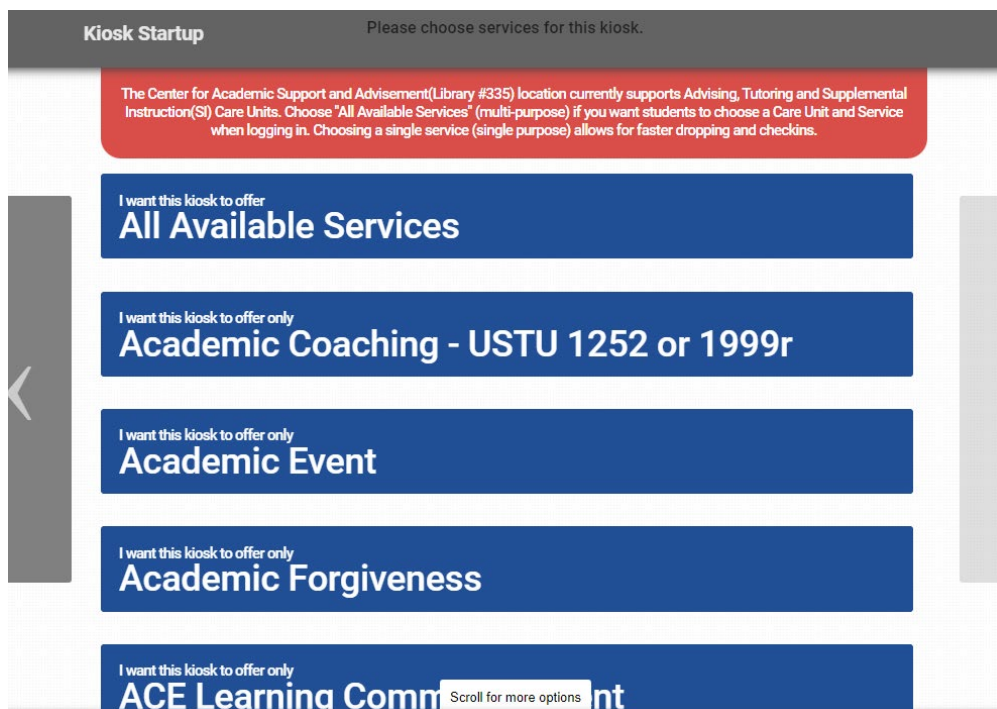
Kiosk Startup

Please choose services for this kiosk.

The Center for Academic Support and Advisement(Library #335) location currently supports Advising, Tutoring and Supplemental Instruction(SI) Care Units. Choose "All Available Services" (multi-purpose) if you want students to choose a Care Unit and Service when logging in. Choosing a single service (single purpose) allows for faster dropping and checkins.

I want this kiosk to offer
All Available Services

I want this kiosk to offer only
Academic Coaching - USTU 1252 or 1999r

I want this kiosk to offer only
Academic Event

I want this kiosk to offer only
Academic Forgiveness

I want this kiosk to offer only
ACE Learning Comm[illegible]nt

Scroll for more options